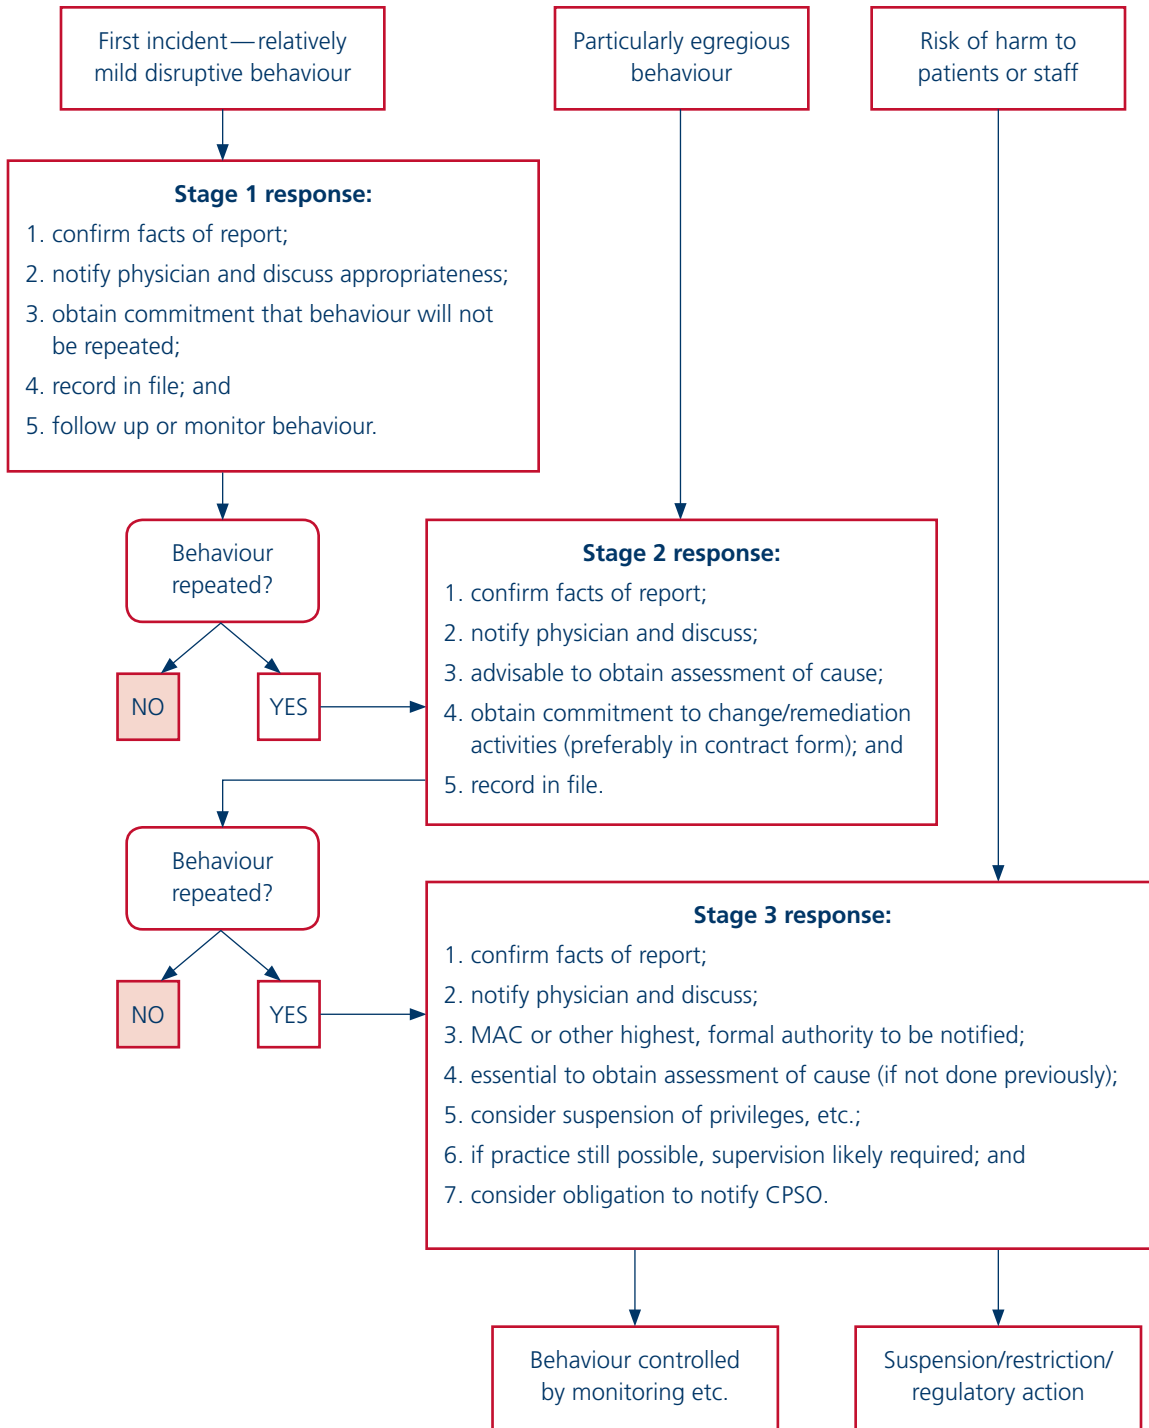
First incident—relatively mild disruptive behaviour

Particularly egregious behaviour

Risk of harm to patients or staff

**Stage 1 response:**
1. confirm facts of report;
2. notify physician and discuss appropriateness;
3. obtain commitment that behaviour will not be repeated;
4. record in file; and
5. follow up or monitor behaviour.

Behaviour repeated?

NO

YES

**Stage 2 response:**
1. confirm facts of report;
2. notify physician and discuss;
3. advisable to obtain assessment of cause;
4. obtain commitment to change/remediation activities (preferably in contract form); and
5. record in file.

Behaviour repeated?

NO

YES

**Stage 3 response:**
1. confirm facts of report;
2. notify physician and discuss;
3. MAC or other highest, formal authority to be notified;
4. essential to obtain assessment of cause (if not done previously);
5. consider suspension of privileges, etc.;
6. if practice still possible, supervision likely required; and
7. consider obligation to notify CPSO.

Behaviour controlled by monitoring etc.

Suspension/restriction/ regulatory action